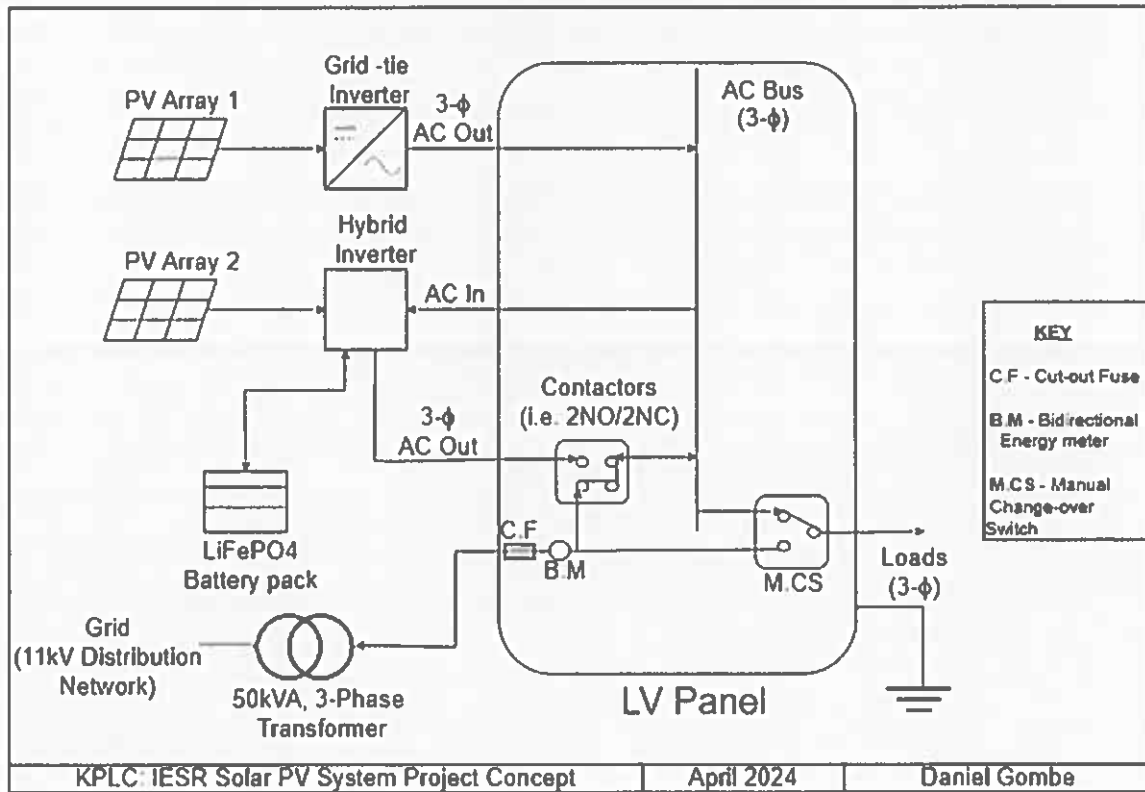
PV Array 1

Grid -tie Inverter

3-$\phi$ AC Out

AC Bus (3-$\phi$)

PV Array 2

Hybrid Inverter

AC In

KEY

C.F - Cut-out Fuse

B.M - Bidirectional Energy meter

M.CS - Manual Change-over Switch

Contactors (i.e. 2NO/2NC)

3-$\phi$ AC Out

LiFePO4 Battery pack

C.F

B.M

M.CS

Loads (3-$\phi$)

Grid (11kV Distribution Network)

50kVA, 3-Phase Transformer

LV Panel

| KPLC: IESR Solar PV System Project Concept | April 2024 | Daniel Gombe |